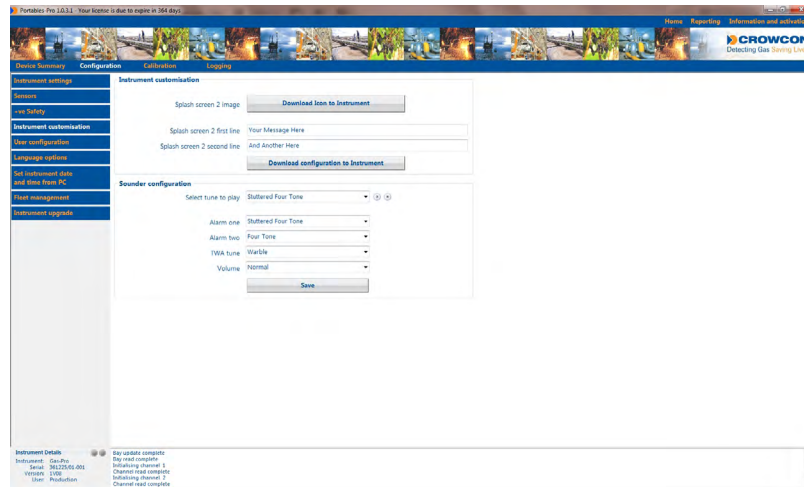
Portables-Pro 1.0.3.1 - Your license is due to expire in 364 days

Home Reporting Information and activati

CROWCON
Detecting Gas Saving Liv

Device Summary Configuration Calibration Logging

Instrument settings
Sensors
+ve Safety
Instrument customisation
User configuration
Language options
Set instrument date and time from PC
Fleet management
Instrument upgrade

Instrument customisation

Splash screen 2 image
Download Icon to Instrument

Splash screen 2 first line
Your Message Here

Splash screen 2 second line
And Another Here

Download configuration to Instrument

Sounder configuration

Select tune to play
Stuttered Four Tone

Alarm one
Stuttered Four Tone

Alarm two
Four Tone

TWA tune
Warble

Volume
Normal

Save

Instrument Details
Instrument: Gas-Pro
Serial: 361225/01-001
Version: 1V00
User: Production

Bay update complete
Bay read complete
Initialising channel 1
Channel read complete
Initialising channel 2
Channel read complete